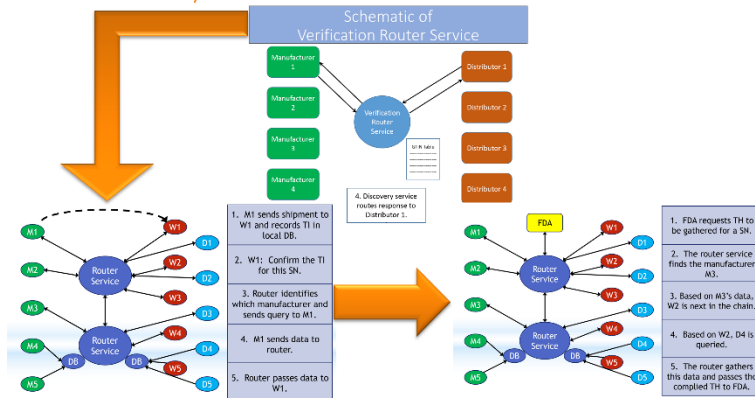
Schematic of
Verification Router Service

Manufacturer 1

Manufacturer 2

Manufacturer 3

Manufacturer 4

Verification Router Service

SI R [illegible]

4. Discovery service routes response to Distributor 1.

Distributor 1

Distributor 2

Distributor 3

Distributor 4

M1

W1

D1

M2

Router Service

W2

D2

W3

M3

D3

W4

Router Service

M4

D4

DB

DB

W5

M5

D5

1. M1 sends shipment to W1 and records TI in local DB.

2. W1: Confirm the TI for this SN.

3. Router identifies which manufacturer and sends query to M1.

4. M1 sends data to router.

5. Router passes data to W1.

FDA

M1

W1

D1

M2

Router Service

W2

D2

W3

M3

D3

W4

Router Service

M4

D4

DB

DB

W5

M5

D5

1. FDA requests TH to be gathered for a SN.

2. The router service finds the manufacturer M3.

3. Based on M3's data, W2 is next in the chain.

4. Based on W2, D4 is queried.

5. The router gathers this data and passes the complied TH to FDA.